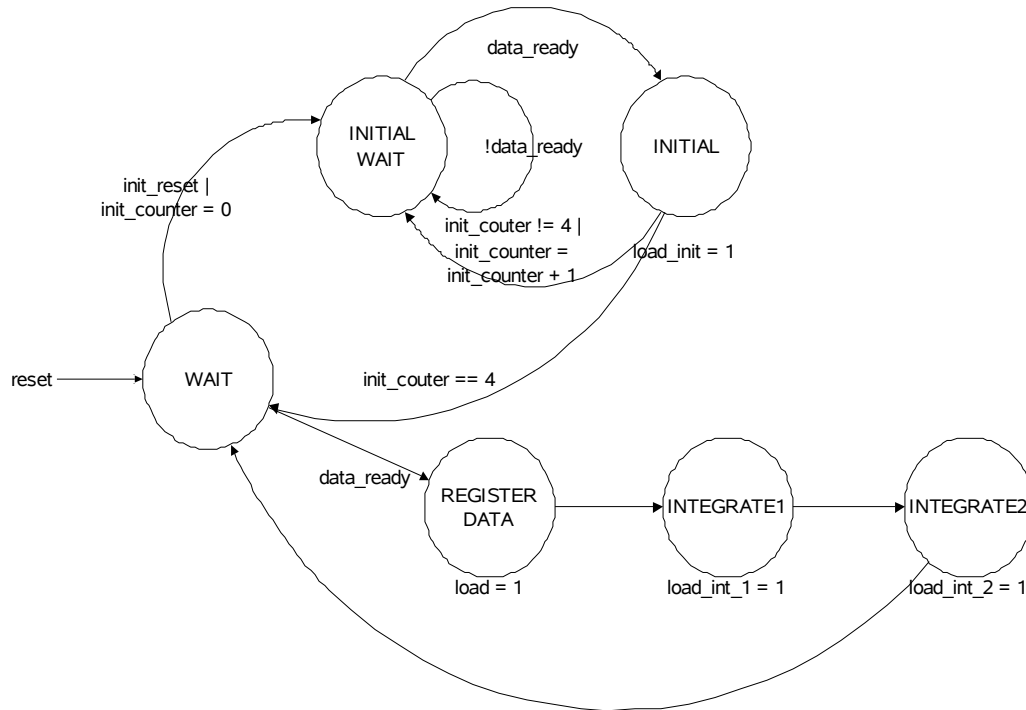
data_ready

INITIAL WAIT

!data_ready

INITIAL

init_reset |
init_counter = 0

init_couter != 4 |
init_counter =
init_counter + 1

load_init = 1

reset

WAIT

init_couter == 4

data_ready

REGISTER DATA

INTEGRATE1

INTEGRATE2

load = 1

load_int_1 = 1

load_int_2 = 1